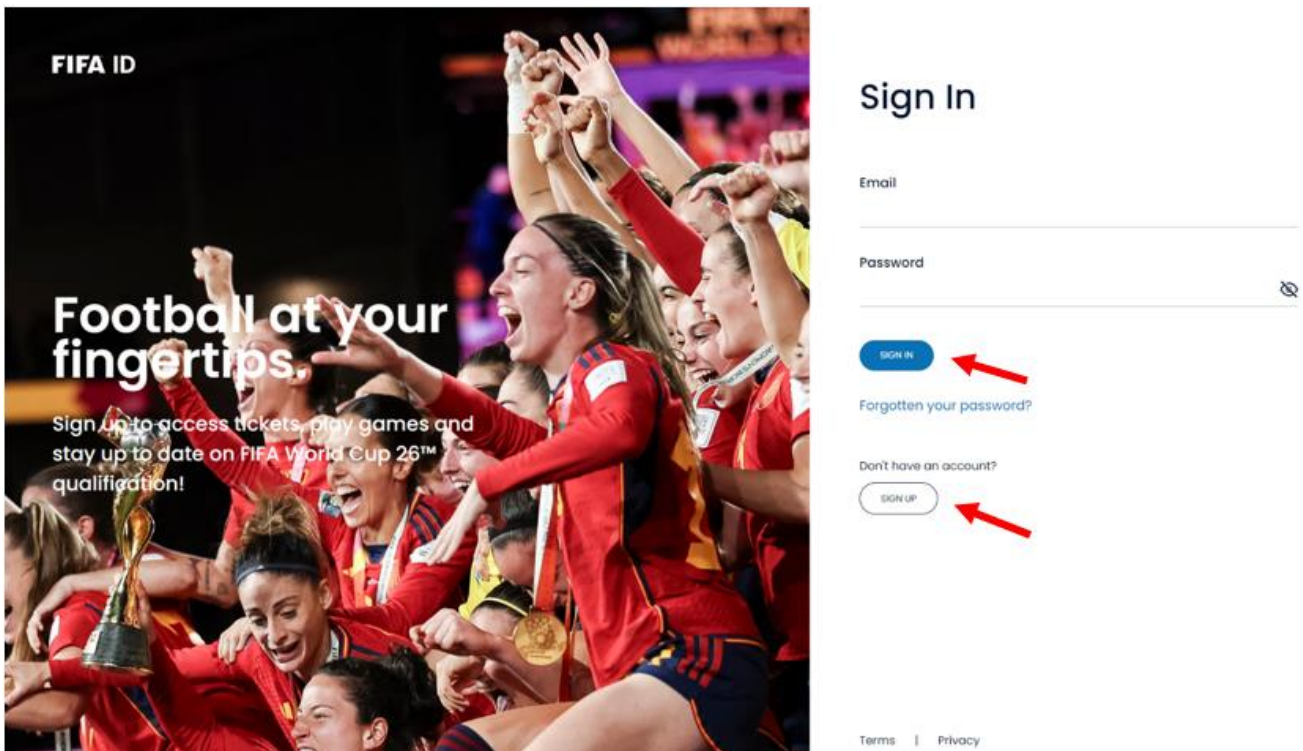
FIFA ID

Football at your fingertips.

Sign up to access tickets, play games and stay up to date on FIFA World Cup 26™ qualification!

Sign In

Email

Password

SIGN IN

Forgotten your password?

Don't have an account?

SIGN UP

Terms | Privacy